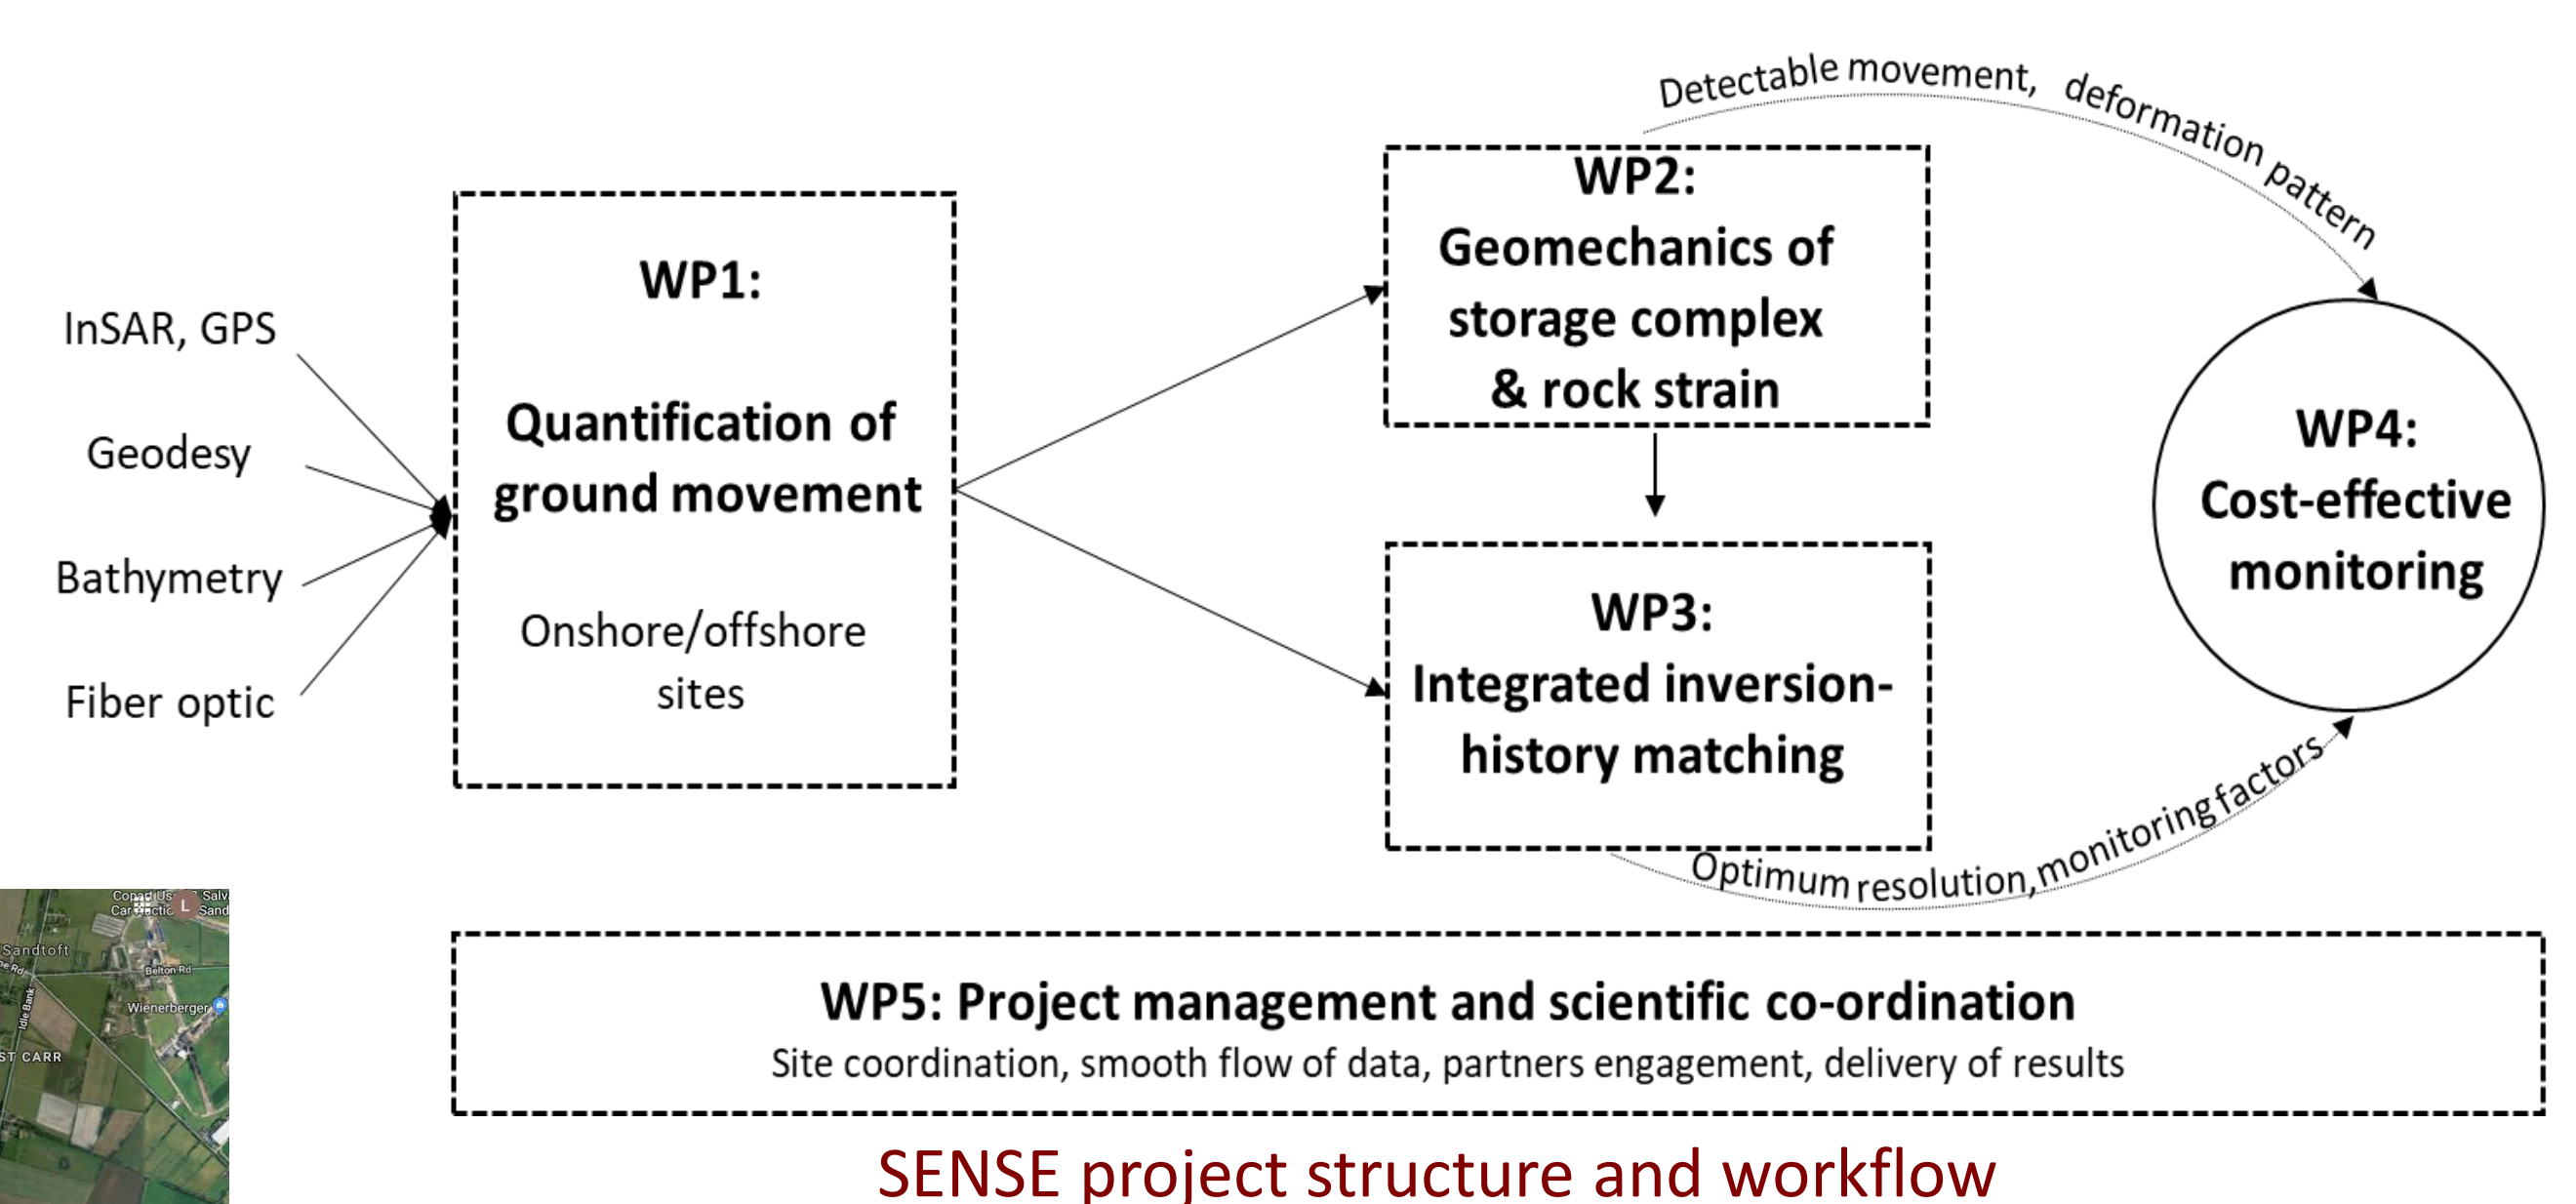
Detectable movement, deformation pattern

InSAR, GPS

Geodesy

Bathymetry

Fiber optic

WP1:

Quantification of ground movement

Onshore/offshore sites

WP2:
Geomechanics of storage complex & rock strain

WP3:
Integrated inversion-history matching

WP4:
Cost-effective monitoring

Optimum resolution, monitoring factors

Conad Us Car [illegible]ctic L Salv Sand

Sandtoft

Belton Rd

Idle Bank

Wienerberger

ST CARR

WP5: Project management and scientific co-ordination
Site coordination, smooth flow of data, partners engagement, delivery of results

SENSE project structure and workflow